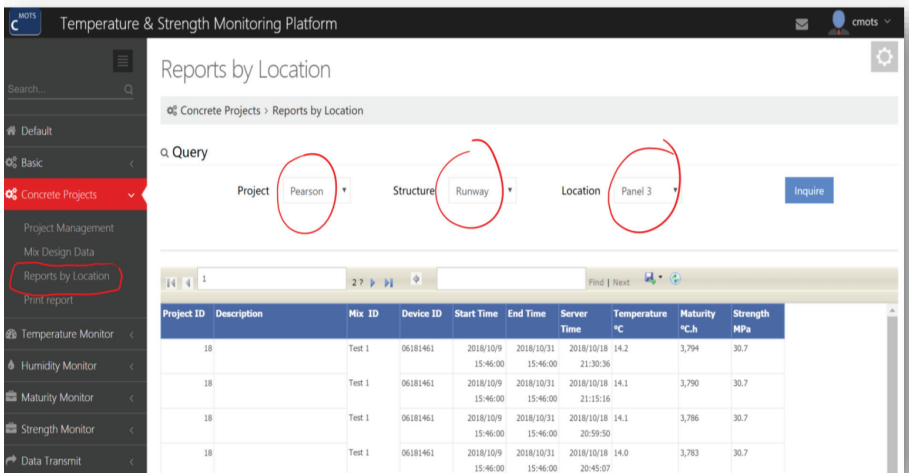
MOTS C

Temperature & Strength Monitoring Platform

cmots

Search...

Default

Basic

Concrete Projects

Project Management

Mix Design Data

Reports by Location

Print report

Temperature Monitor

Humidity Monitor

Maturity Monitor

Strength Monitor

Data Transmit

Reports by Location

Concrete Projects › Reports by Location

Query

Project Pearson

Structure Runway

Location Panel 3

Inquire

1

2 ?

Find | Next

| Project ID | Description | Mix ID | Device ID | Start Time | End Time | Server Time | Temperature ℃ | Maturity ℃.h | Strength MPa |
|---|---|---|---|---|---|---|---|---|---|
| 18 | | Test 1 | 06181461 | 2018/10/9 15:46:00 | 2018/10/31 15:46:00 | 2018/10/18 21:30:36 | 14.2 | 3,794 | 30.7 |
| 18 | | Test 1 | 06181461 | 2018/10/9 15:46:00 | 2018/10/31 15:46:00 | 2018/10/18 21:15:16 | 14.1 | 3,790 | 30.7 |
| 18 | | Test 1 | 06181461 | 2018/10/9 15:46:00 | 2018/10/31 15:46:00 | 2018/10/18 20:59:50 | 14.1 | 3,786 | 30.7 |
| 18 | | Test 1 | 06181461 | 2018/10/9 15:46:00 | 2018/10/31 15:46:00 | 2018/10/18 20:45:07 | 14.0 | 3,783 | 30.7 |